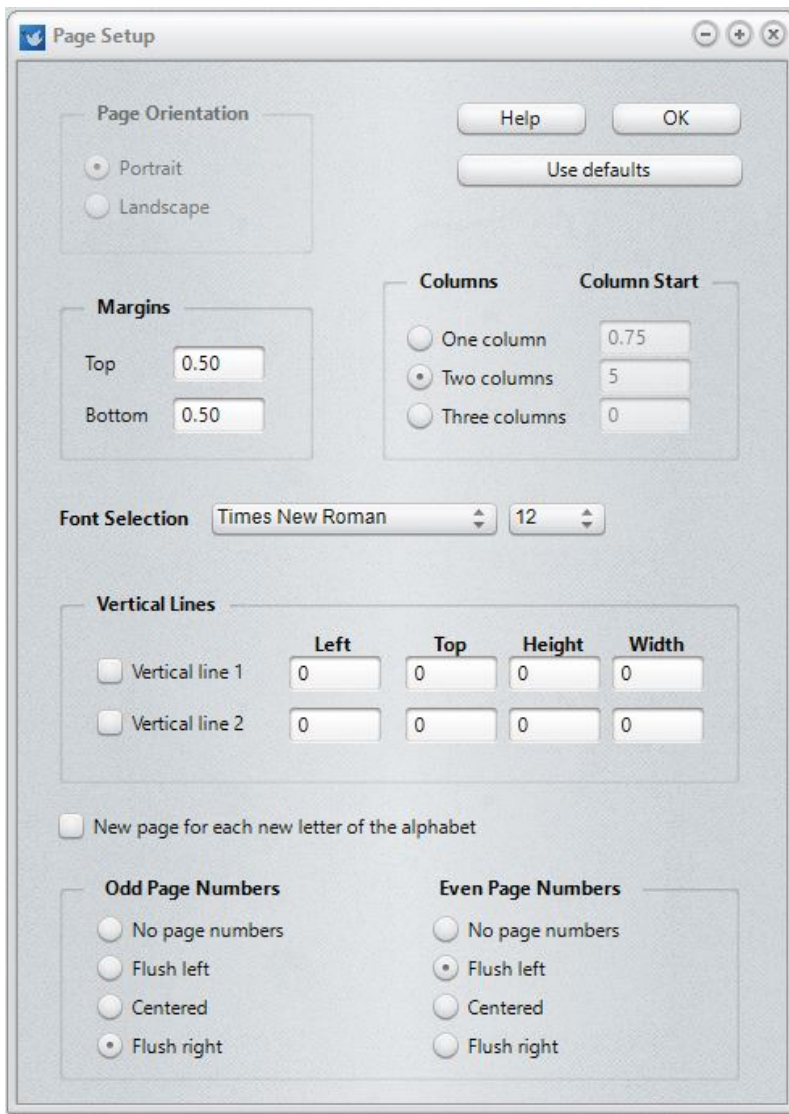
Page Setup

Page Orientation
Portrait
Landscape

Help
OK
Use defaults

Margins
Top 0.50
Bottom 0.50

Columns
Column Start
One column 0.75
Two columns 5
Three columns 0

Font Selection Times New Roman 12

Vertical Lines

| | Left | Top | Height | Width |
|---|---|---|---|---|
| Vertical line 1 | 0 | 0 | 0 | 0 |
| Vertical line 2 | 0 | 0 | 0 | 0 |

New page for each new letter of the alphabet

Odd Page Numbers
No page numbers
Flush left
Centered
Flush right

Even Page Numbers
No page numbers
Flush left
Centered
Flush right